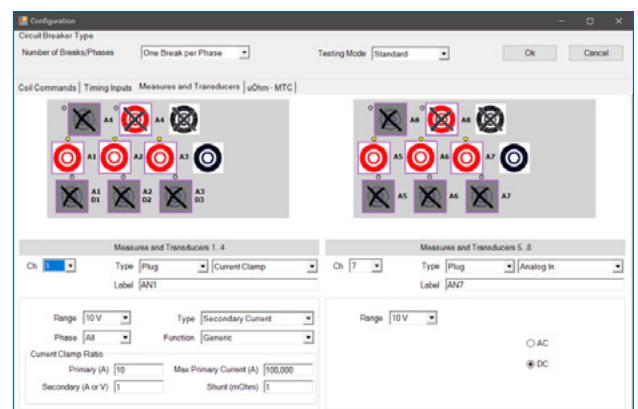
Configuration

Circuit Breaker Type

Number of Breaks/Phases One Break per Phase

Testing Mode Standard

Ok

Cancel

Coil Commands | Timing Inputs | Measures and Transducers | uOhm - MTC

A4 A4

A1 A2 A3

A1 D1 A2 D2 A3 D3

A8 A8

A5 A6 A7

A5 A6 A7

Measures and Transducers 1..4

Ch 1 Type Plug Current Clamp

Label AN1

Range 10 V Type Secondary Current

Phase All Function Generic

Current Clamp Ratio

Primary (A) 10 Max Primary Current (A) 100,000

Secondary (A or V) 1 Shunt (mOhm) 1

Measures and Transducers 5..8

Ch 7 Type Plug Analog In

Label AN7

Range 10 V

AC

DC